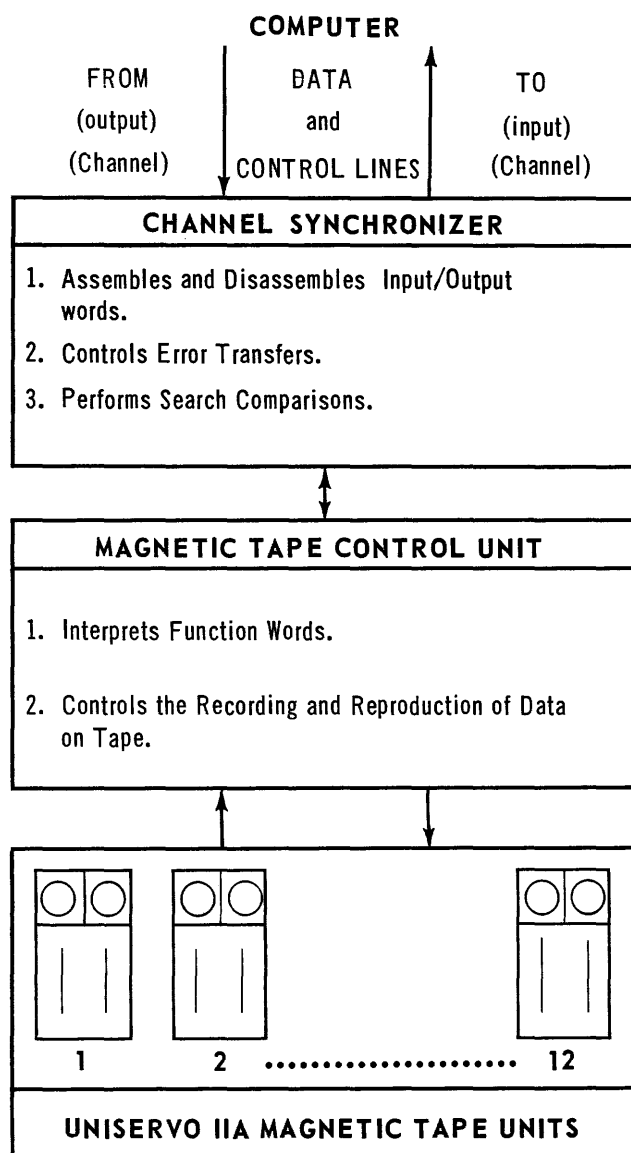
COMPUTER

FROM (output) (Channel)

DATA and CONTROL LINES

TO (input) (Channel)

CHANNEL SYNCHRONIZER

1. Assembles and Disassembles Input/Output words.

2. Controls Error Transfers.

3. Performs Search Comparisons.

MAGNETIC TAPE CONTROL UNIT

1. Interprets Function Words.

2. Controls the Recording and Reproduction of Data on Tape.

1

2 .................... 12

UNISERVO IIA MAGNETIC TAPE UNITS